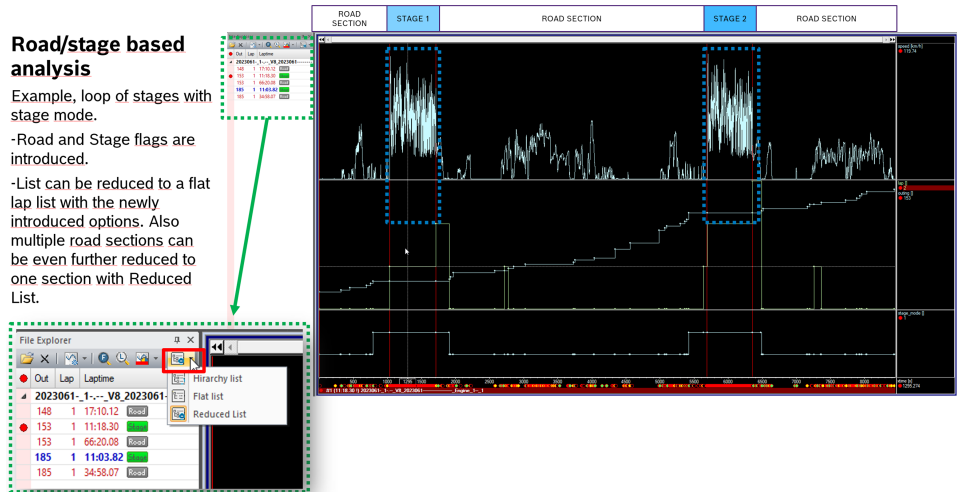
Road/stage based analysis

Example, loop of stages with stage mode.

-Road and Stage flags are introduced.

-List can be reduced to a flat lap list with the newly introduced options. Also multiple road sections can be even further reduced to one section with Reduced List.

| ROAD SECTION | STAGE 1 | ROAD SECTION | STAGE 2 | ROAD SECTION |
|---|---|---|---|---|

File Explorer

| Out | Lap | Laptime | |
|---|---|---|---|
| 2023061-_1-.-_V8_2023061- | | | |
| 148 | 1 | 17:10.12 | Road |
| 153 | 1 | 11:18.30 | Stage |
| 153 | 1 | 66:20.08 | Road |
| 185 | 1 | 11:03.82 | Stage |
| 185 | 1 | 34:58.07 | Road |

Hirarchy list
Flat list
Reduced List

speed [km/h]
stage_mode []
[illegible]